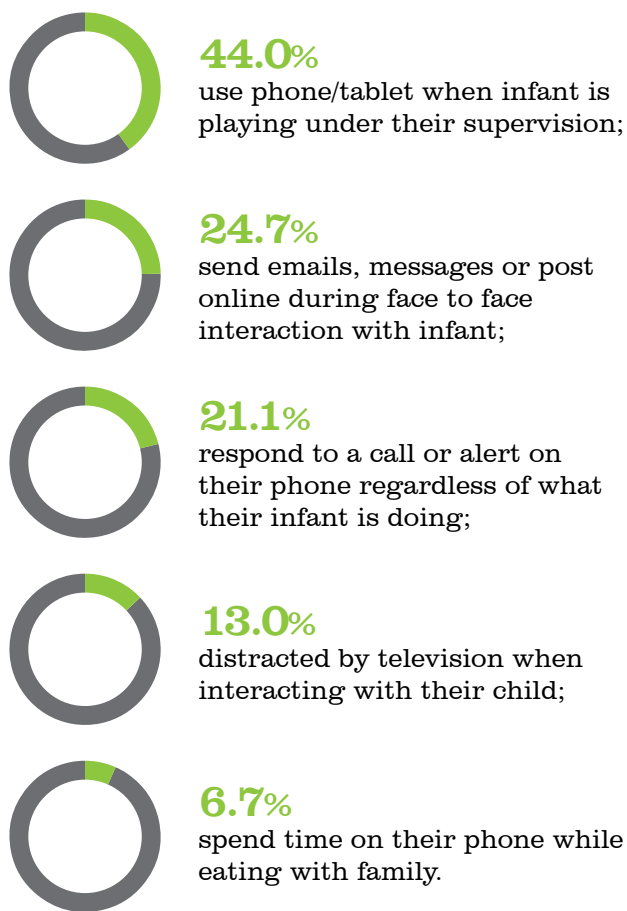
44.0%
use phone/tablet when infant is playing under their supervision;

24.7%
send emails, messages or post online during face to face interaction with infant;

21.1%
respond to a call or alert on their phone regardless of what their infant is doing;

13.0%
distracted by television when interacting with their child;

6.7%
spend time on their phone while eating with family.